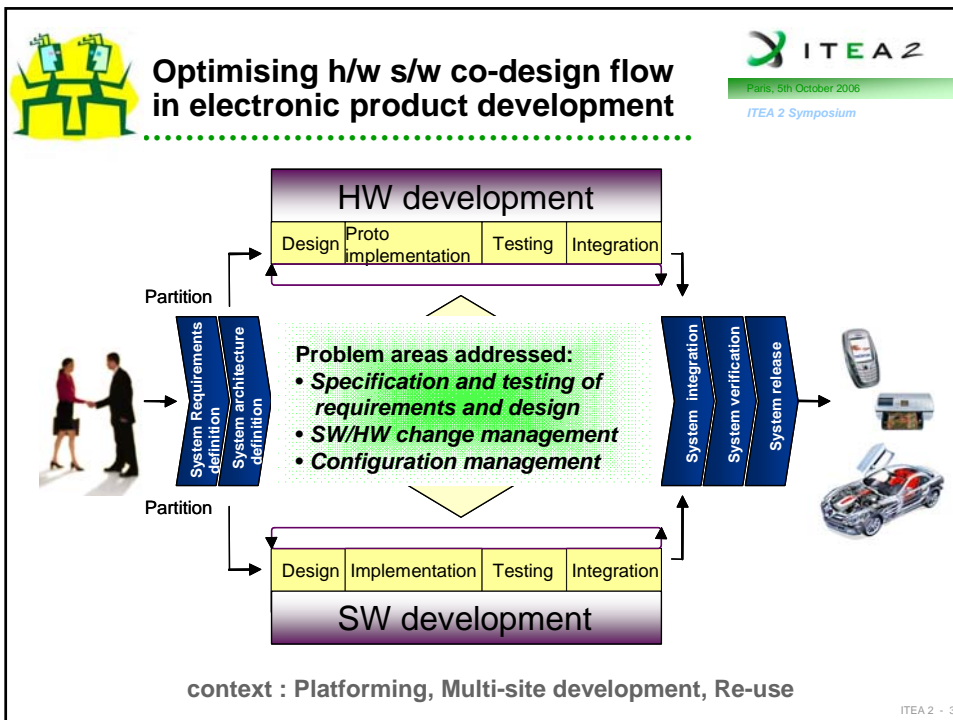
Optimising h/w s/w co-design flow in electronic product development

ITEA 2

Paris, 5th October 2006

ITEA 2 Symposium

HW development

| Design | Proto implementation | Testing | Integration |
|---|---|---|---|

Partition

System Requirements definition

System architecture definition

Problem areas addressed:
• *Specification and testing of requirements and design*
• *SW/HW change management*
• *Configuration management*

System integration

System verification

System release

Partition

| Design | Implementation | Testing | Integration |
|---|---|---|---|

SW development

context : Platforming, Multi-site development, Re-use

ITEA 2 - 3